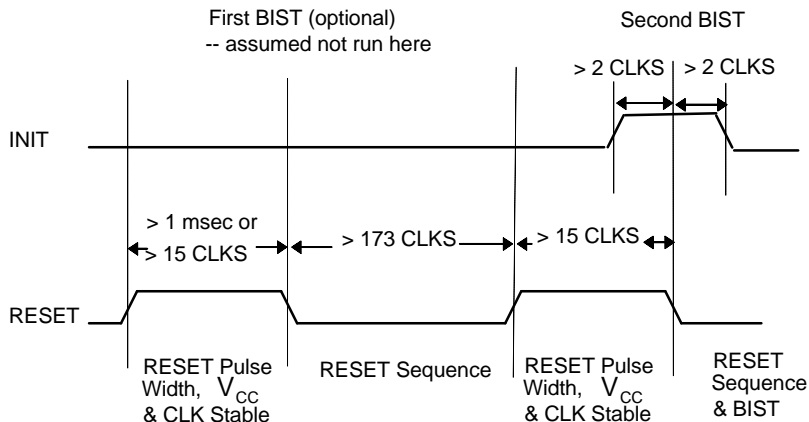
First BIST (optional)
-- assumed not run here

Second BIST

> 2 CLKS

> 2 CLKS

INIT

> 1 msec or
> 15 CLKS

> 173 CLKS

> 15 CLKS

RESET

RESET Pulse Width, $V_{CC}$ & CLK Stable

RESET Sequence

RESET Pulse Width, $V_{CC}$ & CLK Stable

RESET Sequence & BIST